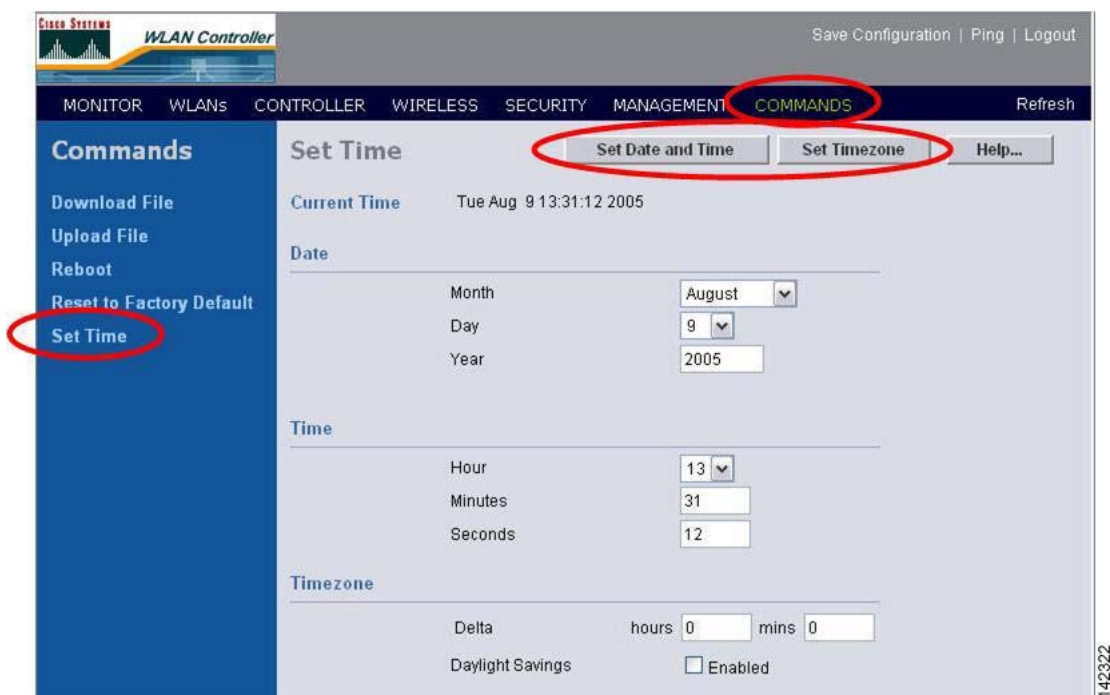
Cisco Systems
WLAN Controller

Save Configuration | Ping | Logout

MONITOR WLANs CONTROLLER WIRELESS SECURITY MANAGEMENT COMMANDS Refresh

Commands

Download File
Upload File
Reboot
Reset to Factory Default
Set Time

Set Time

Set Date and Time Set Timezone Help...

Current Time Tue Aug 9 13:31:12 2005

Date

Month August
Day 9
Year 2005

Time

Hour 13
Minutes 31
Seconds 12

Timezone

Delta hours 0 mins 0
Daylight Savings Enabled

142322